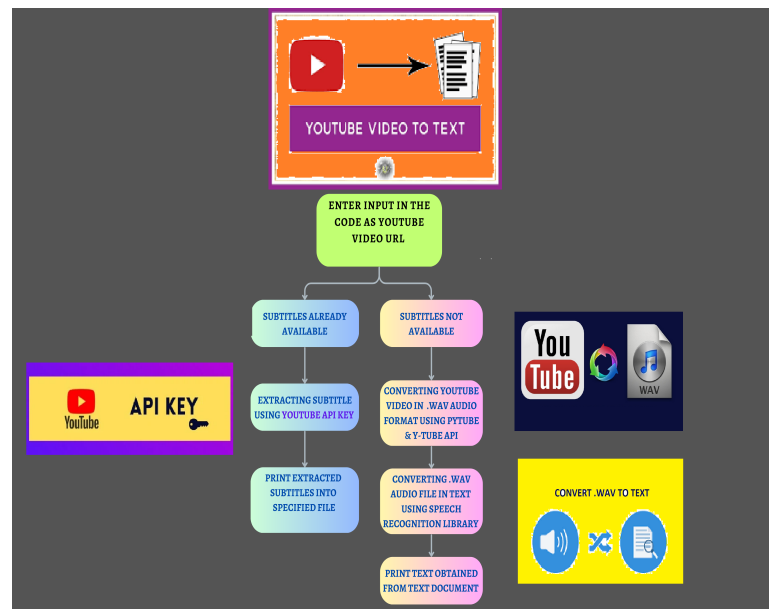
YOUTUBE VIDEO TO TEXT

ENTER INPUT IN THE CODE AS YOUTUBE VIDEO URL

SUBTITLES ALREADY AVAILABLE

SUBTITLES NOT AVAILABLE

YouTube API KEY

EXTRACTING SUBTITLE USING YOUTUBE API KEY

CONVERTING YOUTUBE VIDEO IN .WAV AUDIO FORMAT USING PYTUBE & Y-TUBE API

You Tube

WAV

PRINT EXTRACTED SUBTITLES INTO SPECIFIED FILE

CONVERTING .WAV AUDIO FILE IN TEXT USING SPEECH RECOGNITION LIBRARY

CONVERT .WAV TO TEXT

PRINT TEXT OBTAINED FROM TEXT DOCUMENT